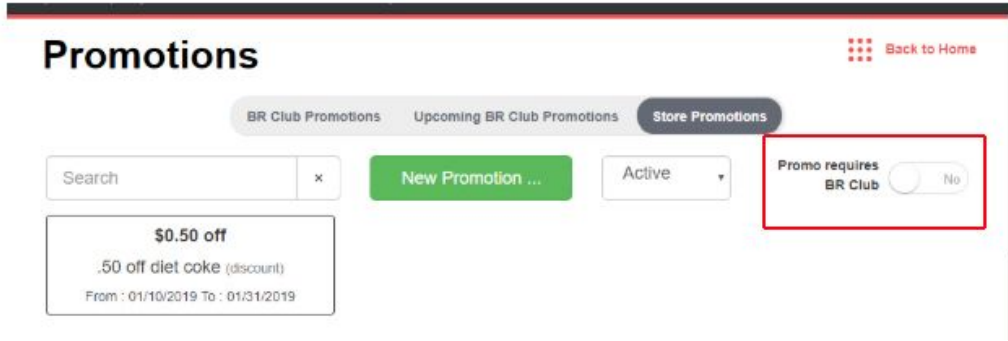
Promotions

Back to Home

BR Club Promotions Upcoming BR Club Promotions Store Promotions

Search ×

New Promotion ...

Active

Promo requires BR Club

No

$0.50 off

.50 off diet coke (discount)

From : 01/10/2019 To : 01/31/2019